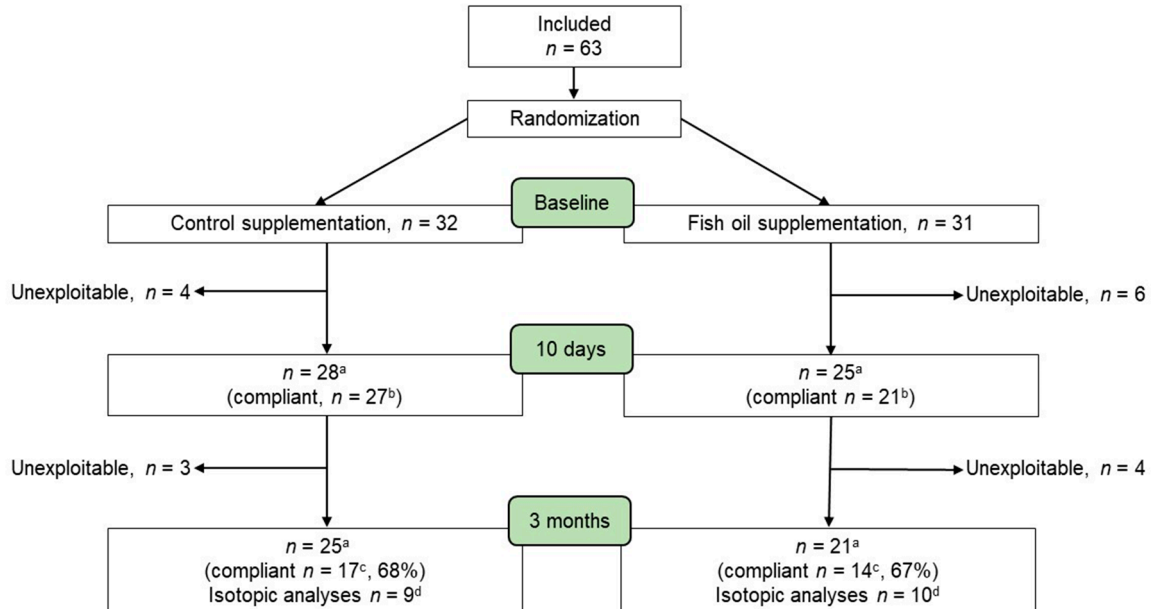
Included
$n$ = 63

Randomization

Baseline

Control supplementation, $n$ = 32

Fish oil supplementation, $n$ = 31

Unexploitable, $n$ = 4

Unexploitable, $n$ = 6

10 days

$n$ = 28$^a$
(compliant, $n$ = 27$^b$)

$n$ = 25$^a$
(compliant $n$ = 21$^b$)

Unexploitable, $n$ = 3

Unexploitable, $n$ = 4

3 months

$n$ = 25$^a$
(compliant $n$ = 17$^c$, 68%)
Isotopic analyses $n$ = 9$^d$

$n$ = 21$^a$
(compliant $n$ = 14$^c$, 67%)
Isotopic analyses $n$ = 10$^d$